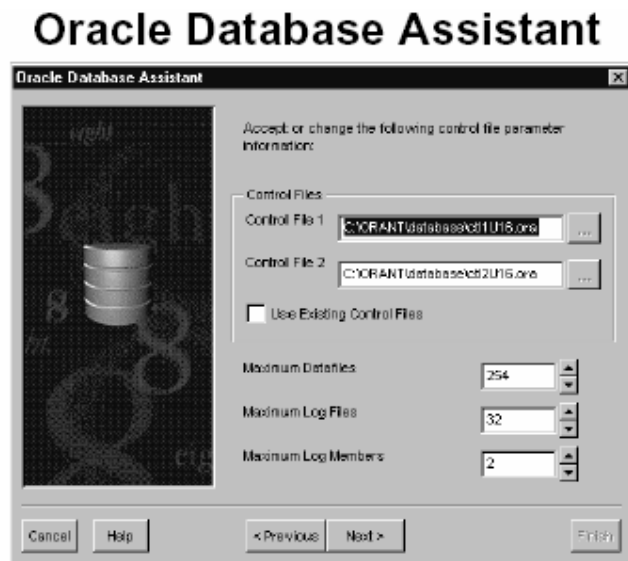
Oracle Database Assistant

Oracle Database Assistant

Accept or change the following control file parameter information:

Control Files

Control File 1 C:\ORANT\database\ctl1U16.ora ...

Control File 2 C:\ORANT\database\ctl2U16.ora ...

Use Existing Control Files

Maximum Datafiles 254

Maximum Log Files 32

Maximum Log Members 2

Cancel Help < Previous Next > Finish